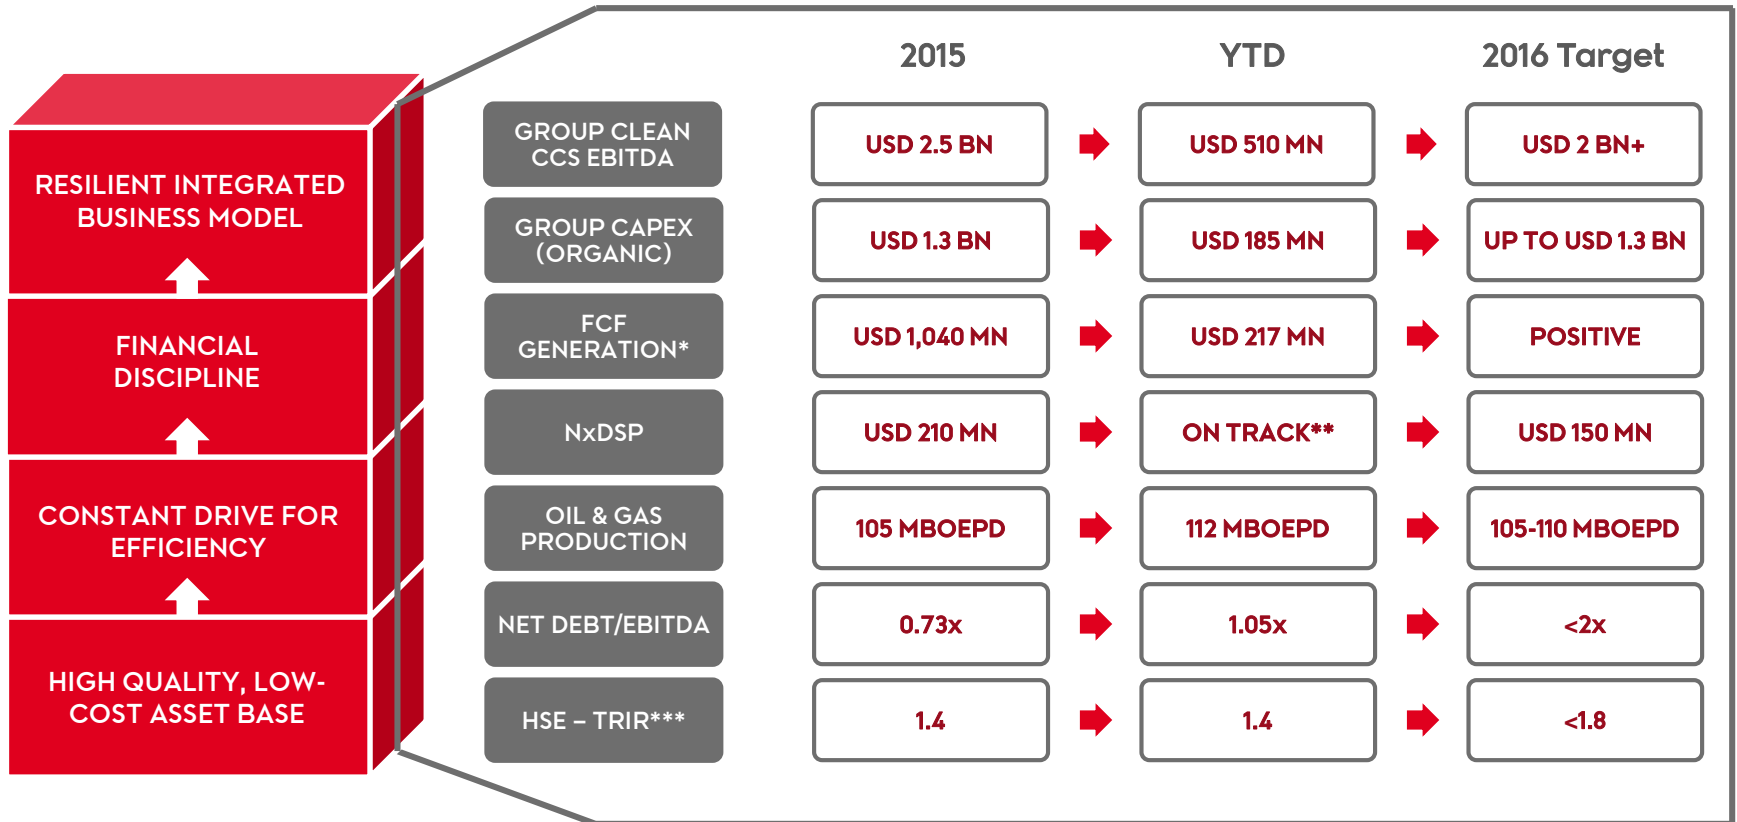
RESILIENT INTEGRATED BUSINESS MODEL

FINANCIAL DISCIPLINE

CONSTANT DRIVE FOR EFFICIENCY

HIGH QUALITY, LOW-COST ASSET BASE

| | 2015 | YTD | 2016 Target |
|---|---|---|---|
| GROUP CLEAN CCS EBITDA | USD 2.5 BN | USD 510 MN | USD 2 BN+ |
| GROUP CAPEX (ORGANIC) | USD 1.3 BN | USD 185 MN | UP TO USD 1.3 BN |
| FCF GENERATION* | USD 1,040 MN | USD 217 MN | POSITIVE |
| NxDSP | USD 210 MN | ON TRACK** | USD 150 MN |
| OIL & GAS PRODUCTION | 105 MBOEPD | 112 MBOEPD | 105-110 MBOEPD |
| NET DEBT/EBITDA | 0.73x | 1.05x | <2x |
| HSE – TRIR*** | 1.4 | 1.4 | <1.8 |